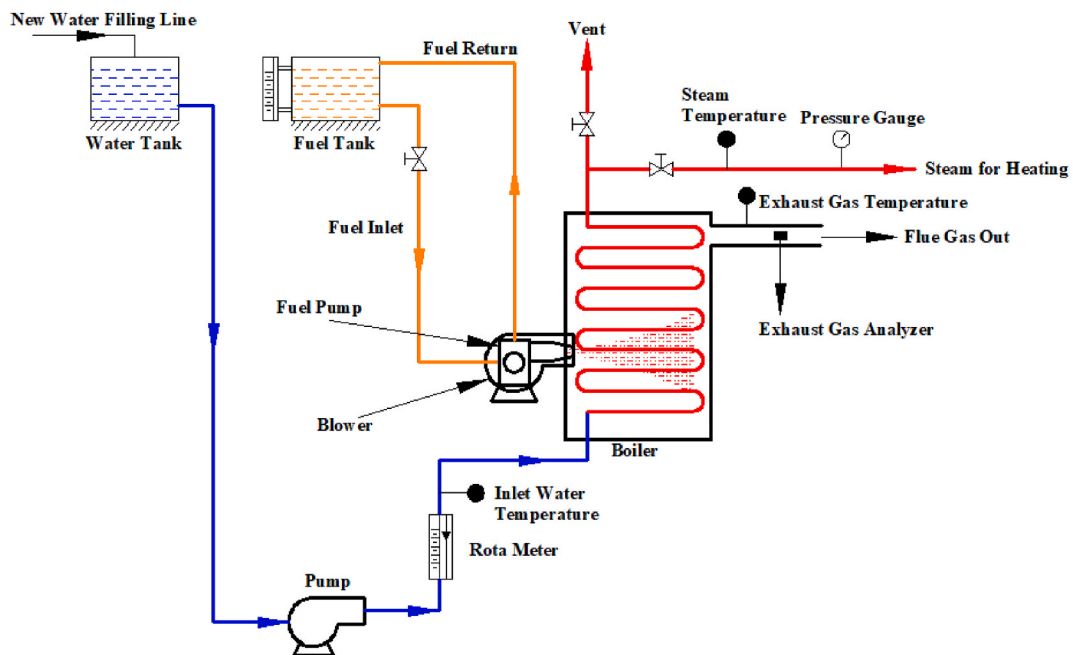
New Water Filling Line

Water Tank

Fuel Return

Fuel Tank

Vent

Steam Temperature

Pressure Gauge

Steam for Heating

Exhaust Gas Temperature

Flue Gas Out

Fuel Inlet

Fuel Pump

Exhaust Gas Analyzer

Blower

Boiler

Inlet Water Temperature

Rota Meter

Pump